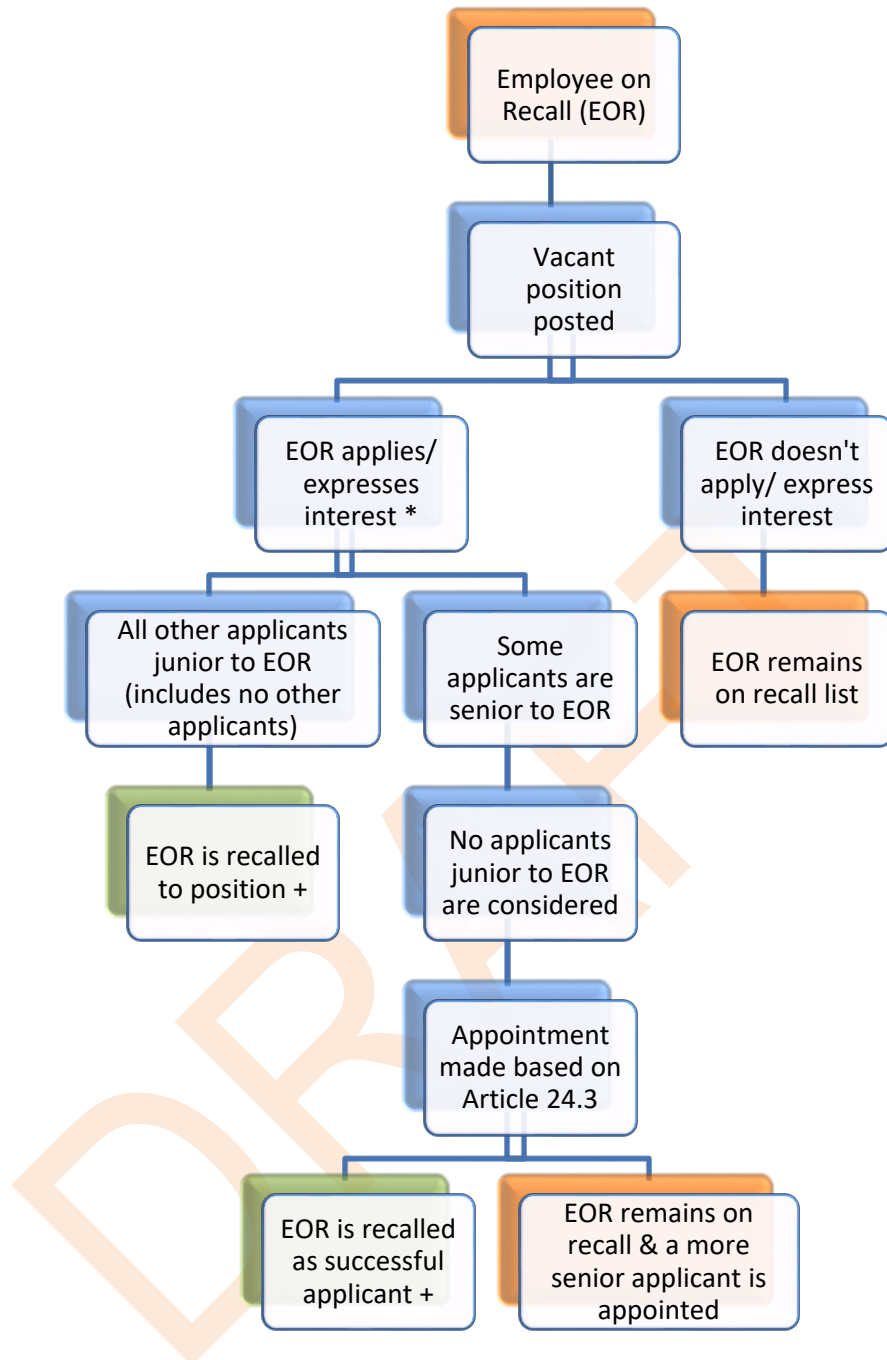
Employee on Recall (EOR)

Vacant position posted

EOR applies/ expresses interest *

EOR doesn't apply/ express interest

All other applicants junior to EOR (includes no other applicants)

Some applicants are senior to EOR

EOR remains on recall list

EOR is recalled to position +

No applicants junior to EOR are considered

Appointment made based on Article 24.3

EOR is recalled as successful applicant +

EOR remains on recall & a more senior applicant is appointed

DRAFT